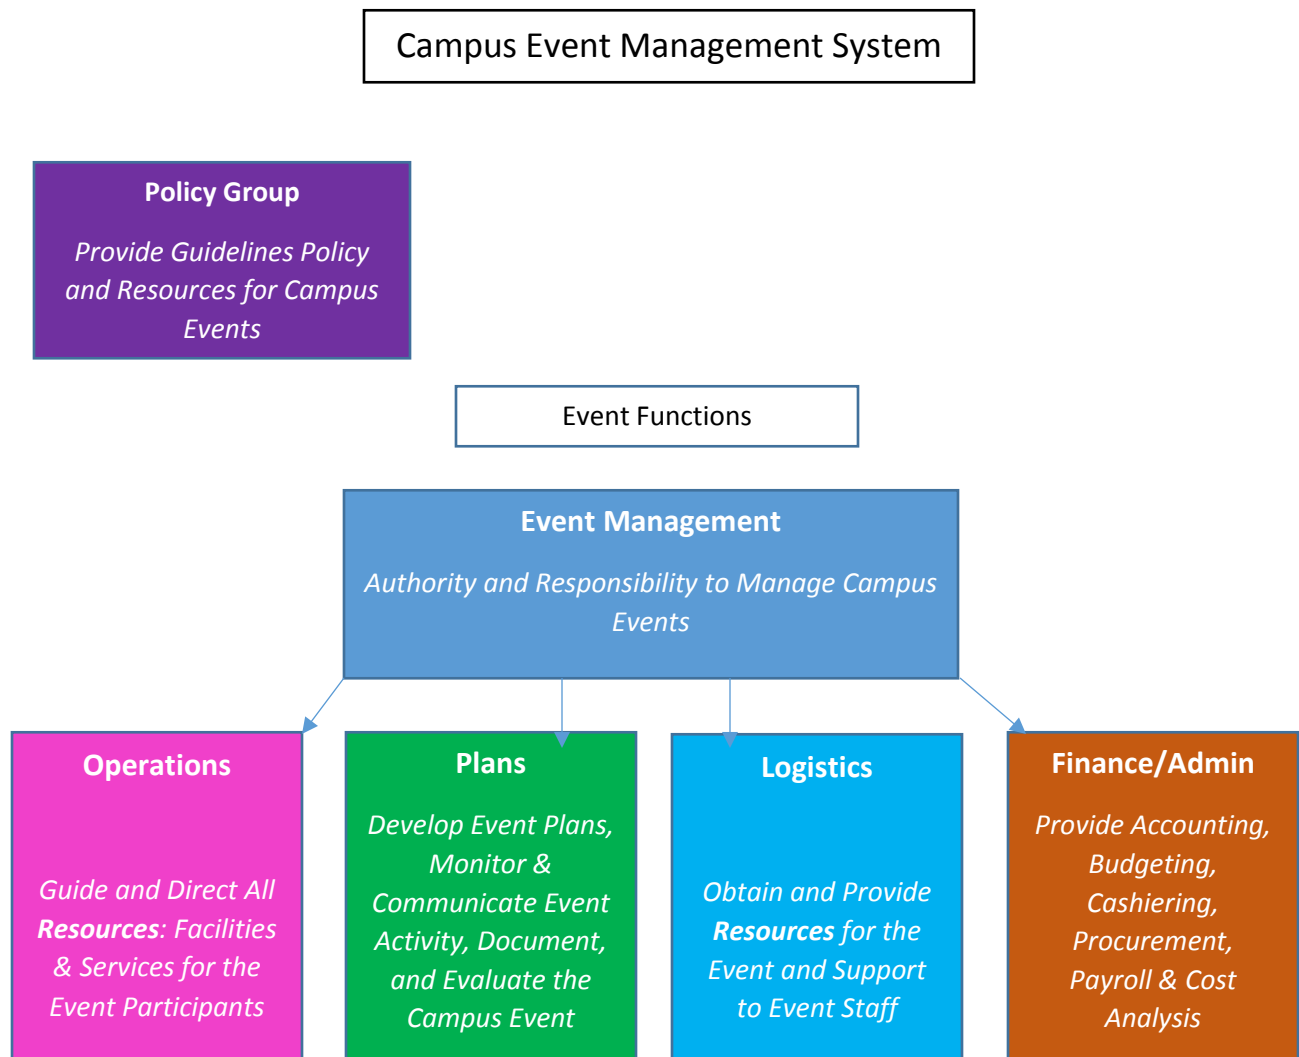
Campus Event Management System

Policy Group

Provide Guidelines Policy and Resources for Campus Events

Event Functions

Event Management

Authority and Responsibility to Manage Campus Events

Operations

Guide and Direct All **Resources**: Facilities & Services for the Event Participants

Plans

Develop Event Plans, Monitor & Communicate Event Activity, Document, and Evaluate the Campus Event

Logistics

Obtain and Provide **Resources** for the Event and Support to Event Staff

Finance/Admin

Provide Accounting, Budgeting, Cashiering, Procurement, Payroll & Cost Analysis